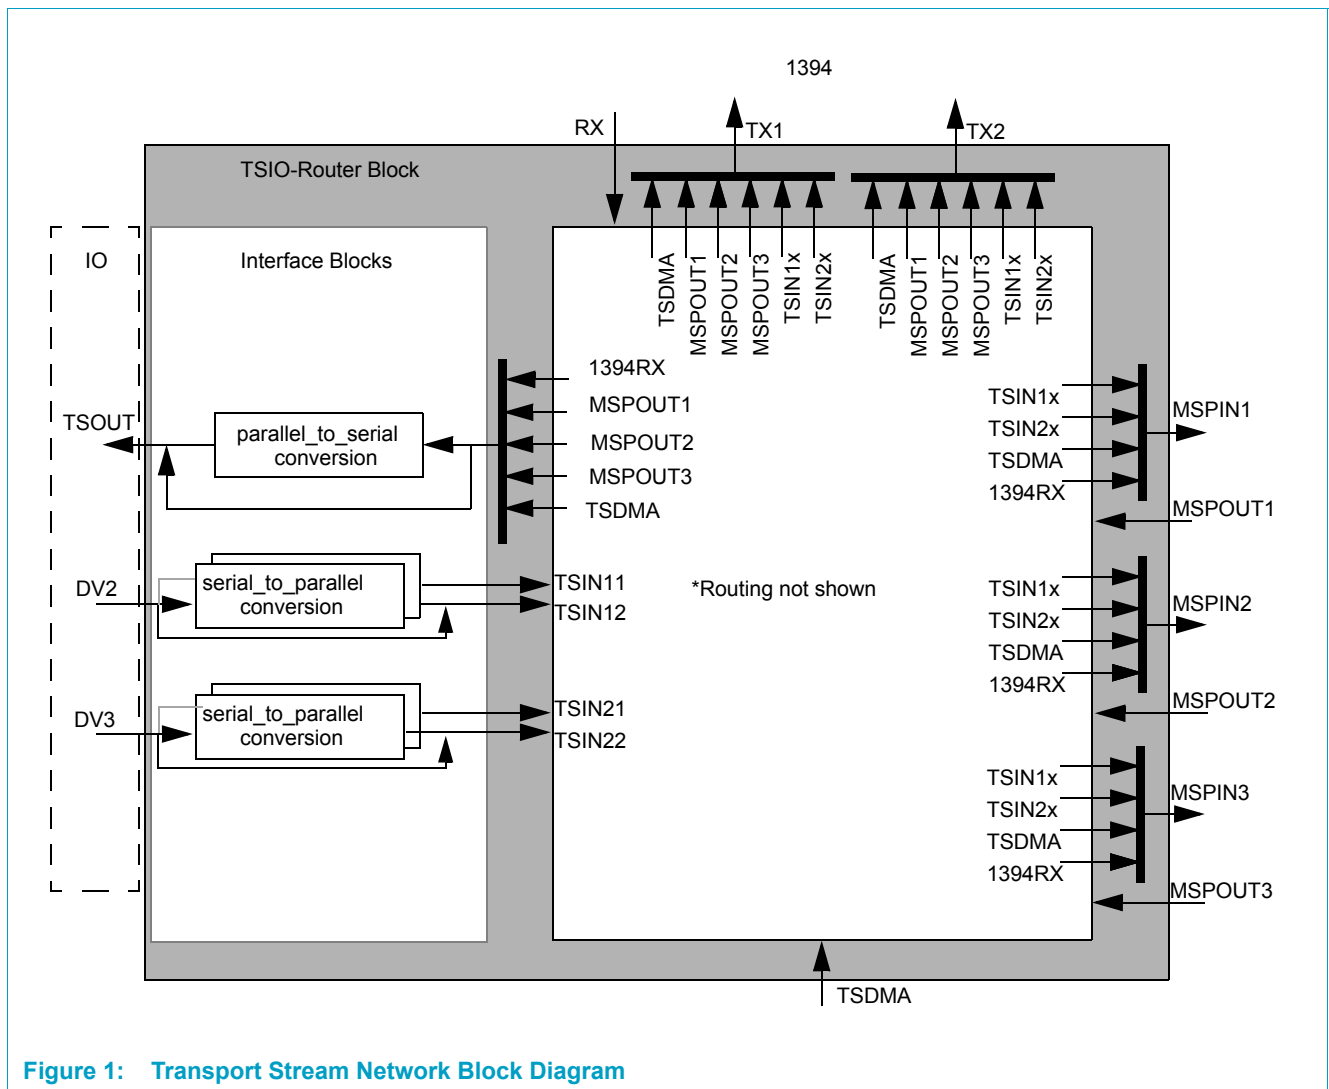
1394

RX

TX1

TX2

TSIO-Router Block

TSDMA MSPOUT1 MSPOUT2 MSPOUT3 TSIN1x TSIN2x

TSDMA MSPOUT1 MSPOUT2 MSPOUT3 TSIN1x TSIN2x

IO

Interface Blocks

1394RX
MSPOUT1
MSPOUT2
MSPOUT3
TSDMA

TSOUT

parallel_to_serial conversion

TSIN1x
TSIN2x
TSDMA
1394RX

MSPIN1

MSPOUT1

DV2

serial_to_parallel conversion

TSIN11
TSIN12

*Routing not shown

TSIN1x
TSIN2x
TSDMA
1394RX

MSPIN2

MSPOUT2

DV3

serial_to_parallel conversion

TSIN21
TSIN22

TSIN1x
TSIN2x
TSDMA
1394RX

MSPIN3

MSPOUT3

TSDMA

Figure 1: Transport Stream Network Block Diagram